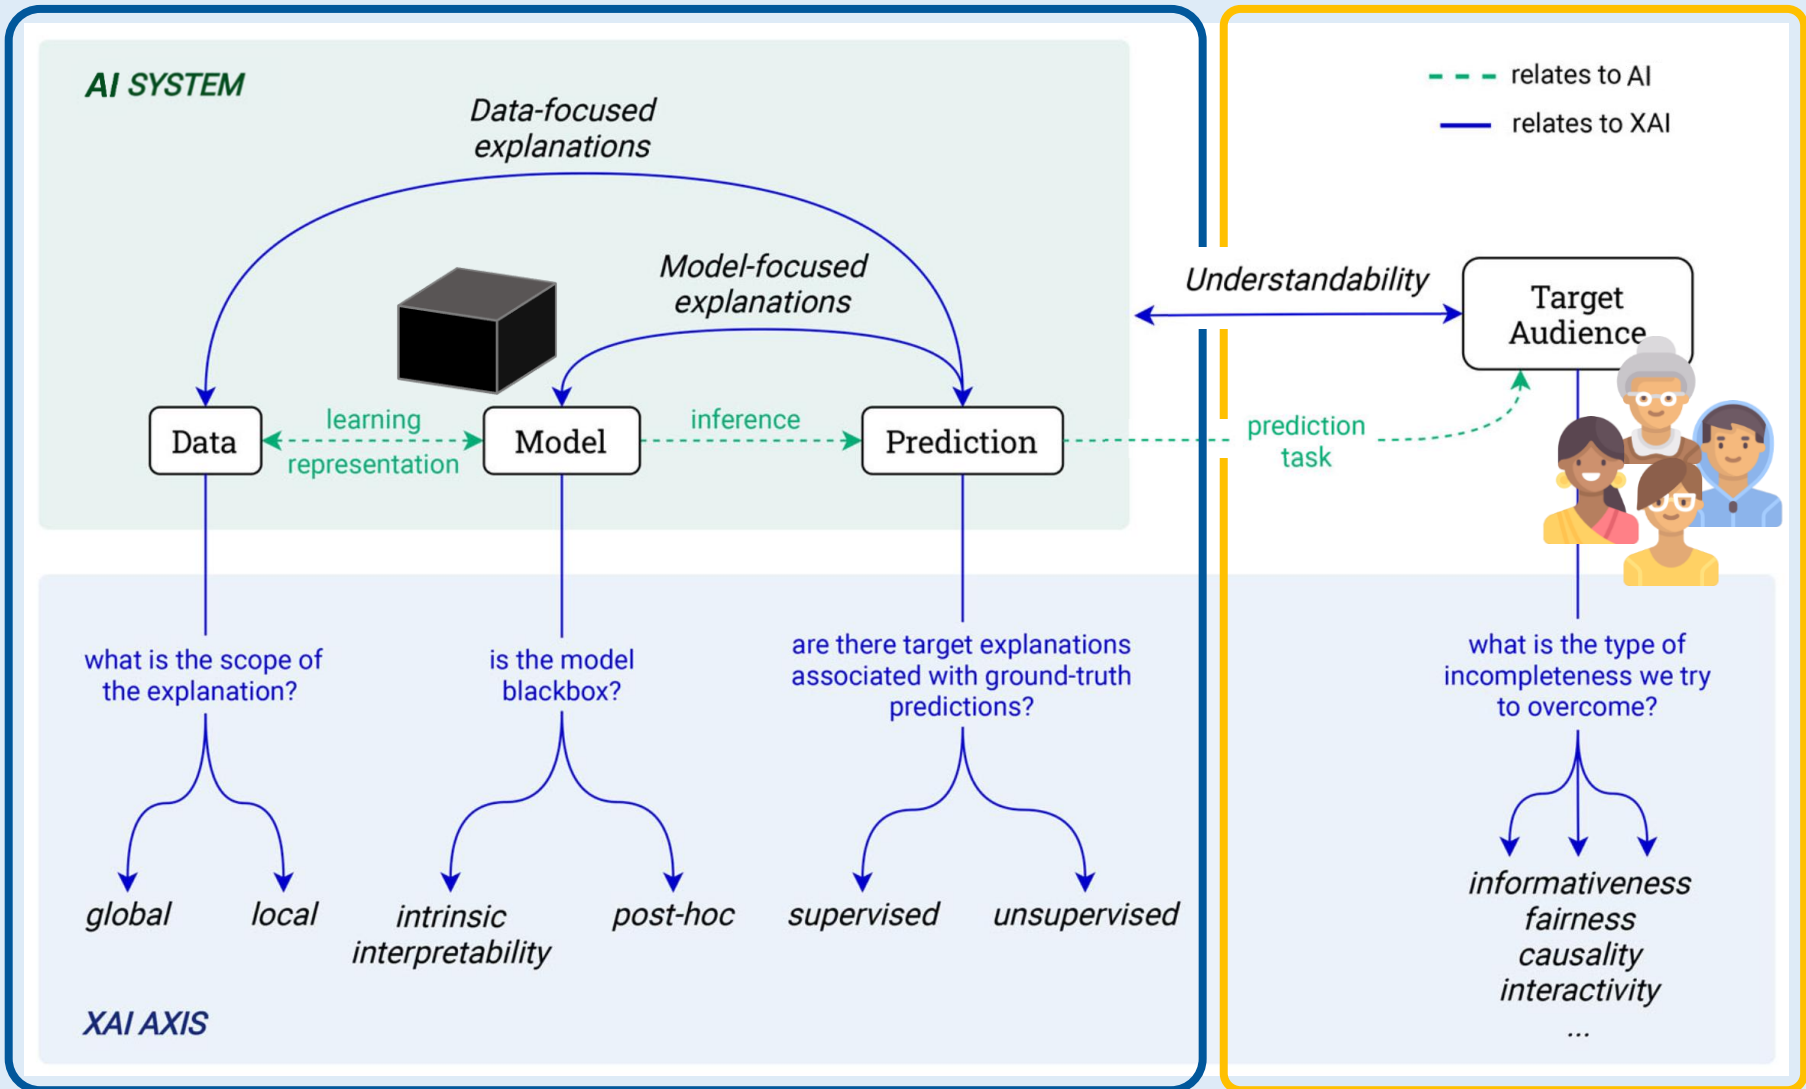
AI SYSTEM

Data-focused explanations

Model-focused explanations

Data

learning

representation

Model

inference

Prediction

relates to AI

relates to XAI

Understandability

Target Audience

prediction task

what is the scope of the explanation?

global

local

is the model blackbox?

intrinsic interpretability

post-hoc

are there target explanations associated with ground-truth predictions?

supervised

unsupervised

what is the type of incompleteness we try to overcome?

informativeness
fairness
causality
interactivity
...

XAI AXIS